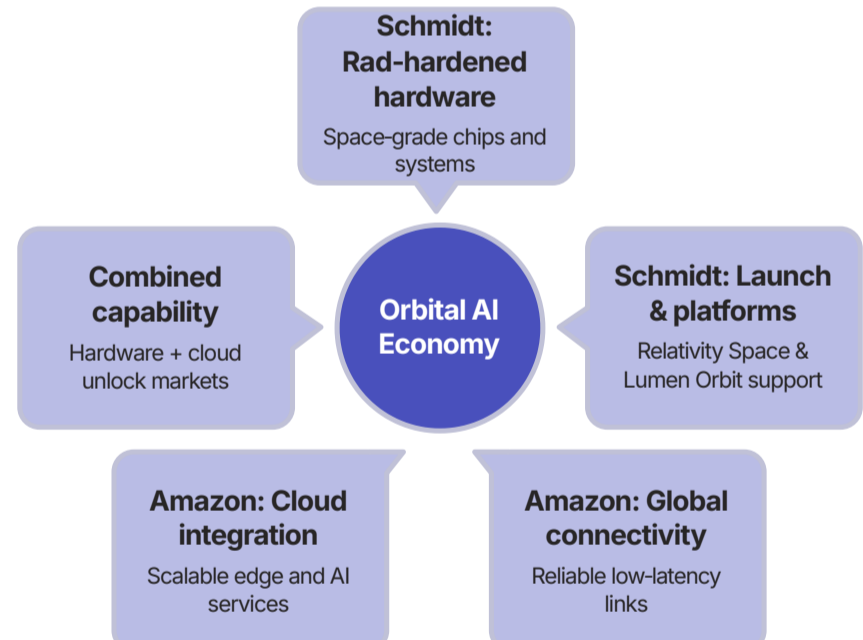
Schmidt: Rad-hardened hardware
Space-grade chips and systems

Combined capability
Hardware + cloud unlock markets

Orbital AI Economy

Schmidt: Launch & platforms
Relativity Space & Lumen Orbit support

Amazon: Cloud integration
Scalable edge and AI services

Amazon: Global connectivity
Reliable low-latency links